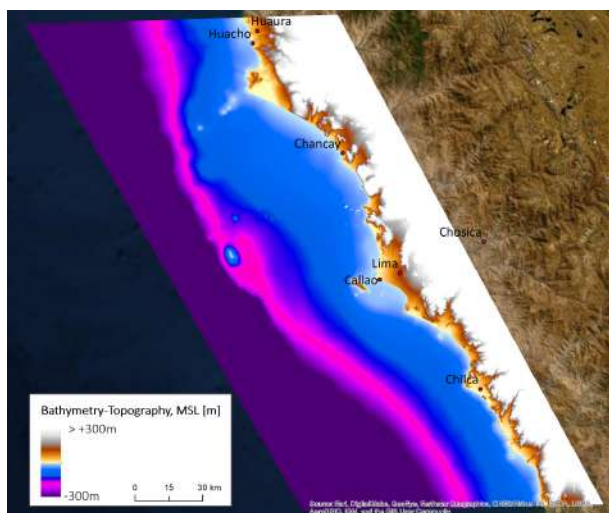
Huaura
Huacho
Chancay
Chosica
Lima
Callao
Chilca
Bathymetry-Topography, MSL [m]
> +300m
-300m
0 15 30 km
Source: Esri, DigitalGlobe, GeoEye, Earthstar Geographics, CNES/Airbus DS, USDA, USGS, AeroGRID, IGN, and the GIS User Community